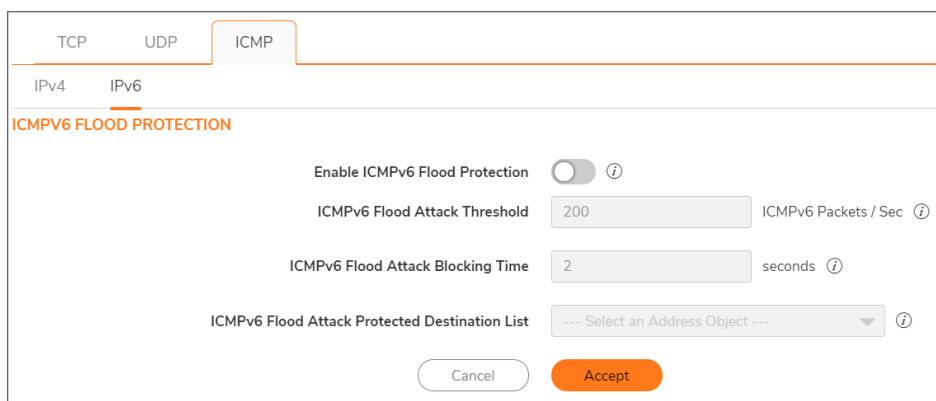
TCP UDP ICMP

IPv4 IPv6

ICMPV6 FLOOD PROTECTION

Enable ICMPv6 Flood Protection

ICMPv6 Flood Attack Threshold 200 ICMPv6 Packets / Sec

ICMPv6 Flood Attack Blocking Time 2 seconds

ICMPv6 Flood Attack Protected Destination List --- Select an Address Object ---

Cancel Accept